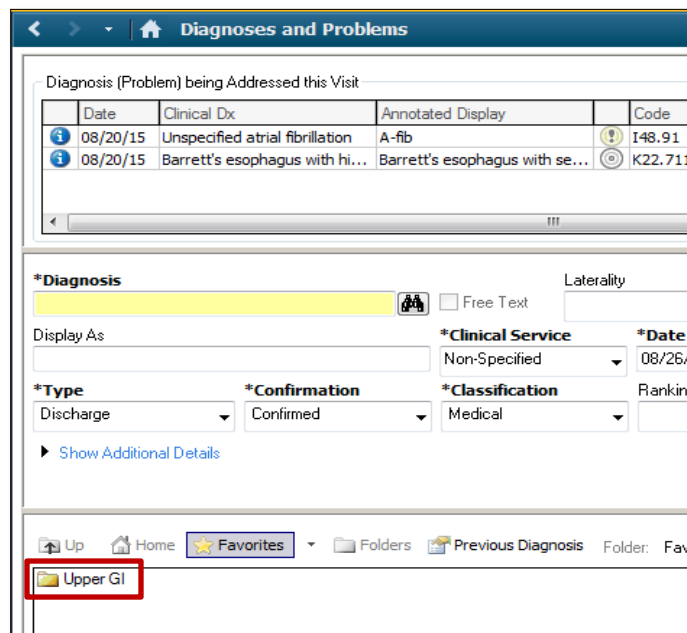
Diagnoses and Problems

Diagnosis (Problem) being Addressed this Visit

| | Date | Clinical Dx | Annotated Display | | Code |
|---|---|---|---|---|---|
| | 08/20/15 | Unspecified atrial fibrillation | A-fib | | I48.91 |
| | 08/20/15 | Barrett's esophagus with hi... | Barrett's esophagus with se... | | K22.711 |

*Diagnosis

Free Text

Laterality

Display As

*Clinical Service
Non-Specified

*Date
08/26/

*Type
Discharge

*Confirmation
Confirmed

*Classification
Medical

Rankin

Show Additional Details

Up Home Favorites Folders Previous Diagnosis Folder: Fav

Upper GI